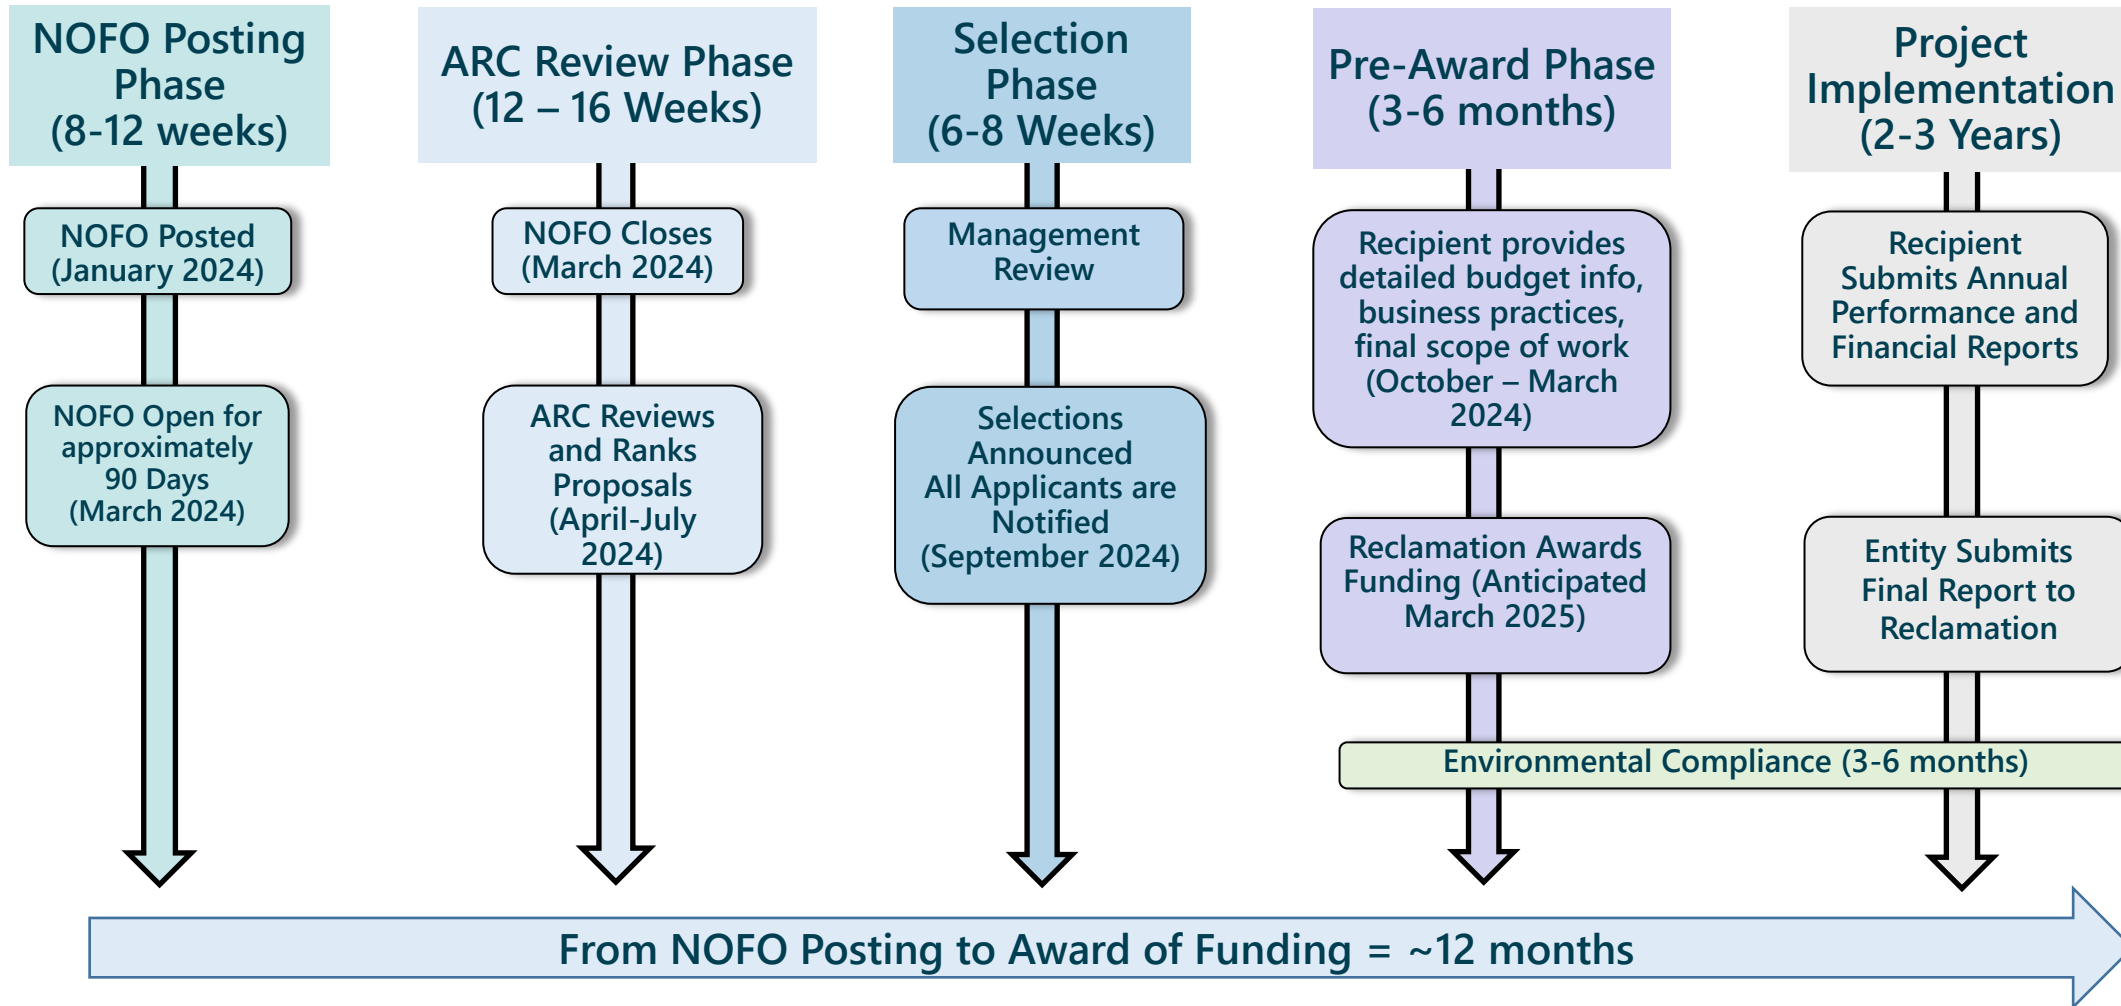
NOFO Posting Phase (8-12 weeks)

NOFO Posted (January 2024)

NOFO Open for approximately 90 Days (March 2024)

ARC Review Phase (12 – 16 Weeks)

NOFO Closes (March 2024)

ARC Reviews and Ranks Proposals (April-July 2024)

Selection Phase (6-8 Weeks)

Management Review

Selections Announced All Applicants are Notified (September 2024)

Pre-Award Phase (3-6 months)

Recipient provides detailed budget info, business practices, final scope of work (October – March 2024)

Reclamation Awards Funding (Anticipated March 2025)

Project Implementation (2-3 Years)

Recipient Submits Annual Performance and Financial Reports

Entity Submits Final Report to Reclamation

Environmental Compliance (3-6 months)

From NOFO Posting to Award of Funding = ~12 months